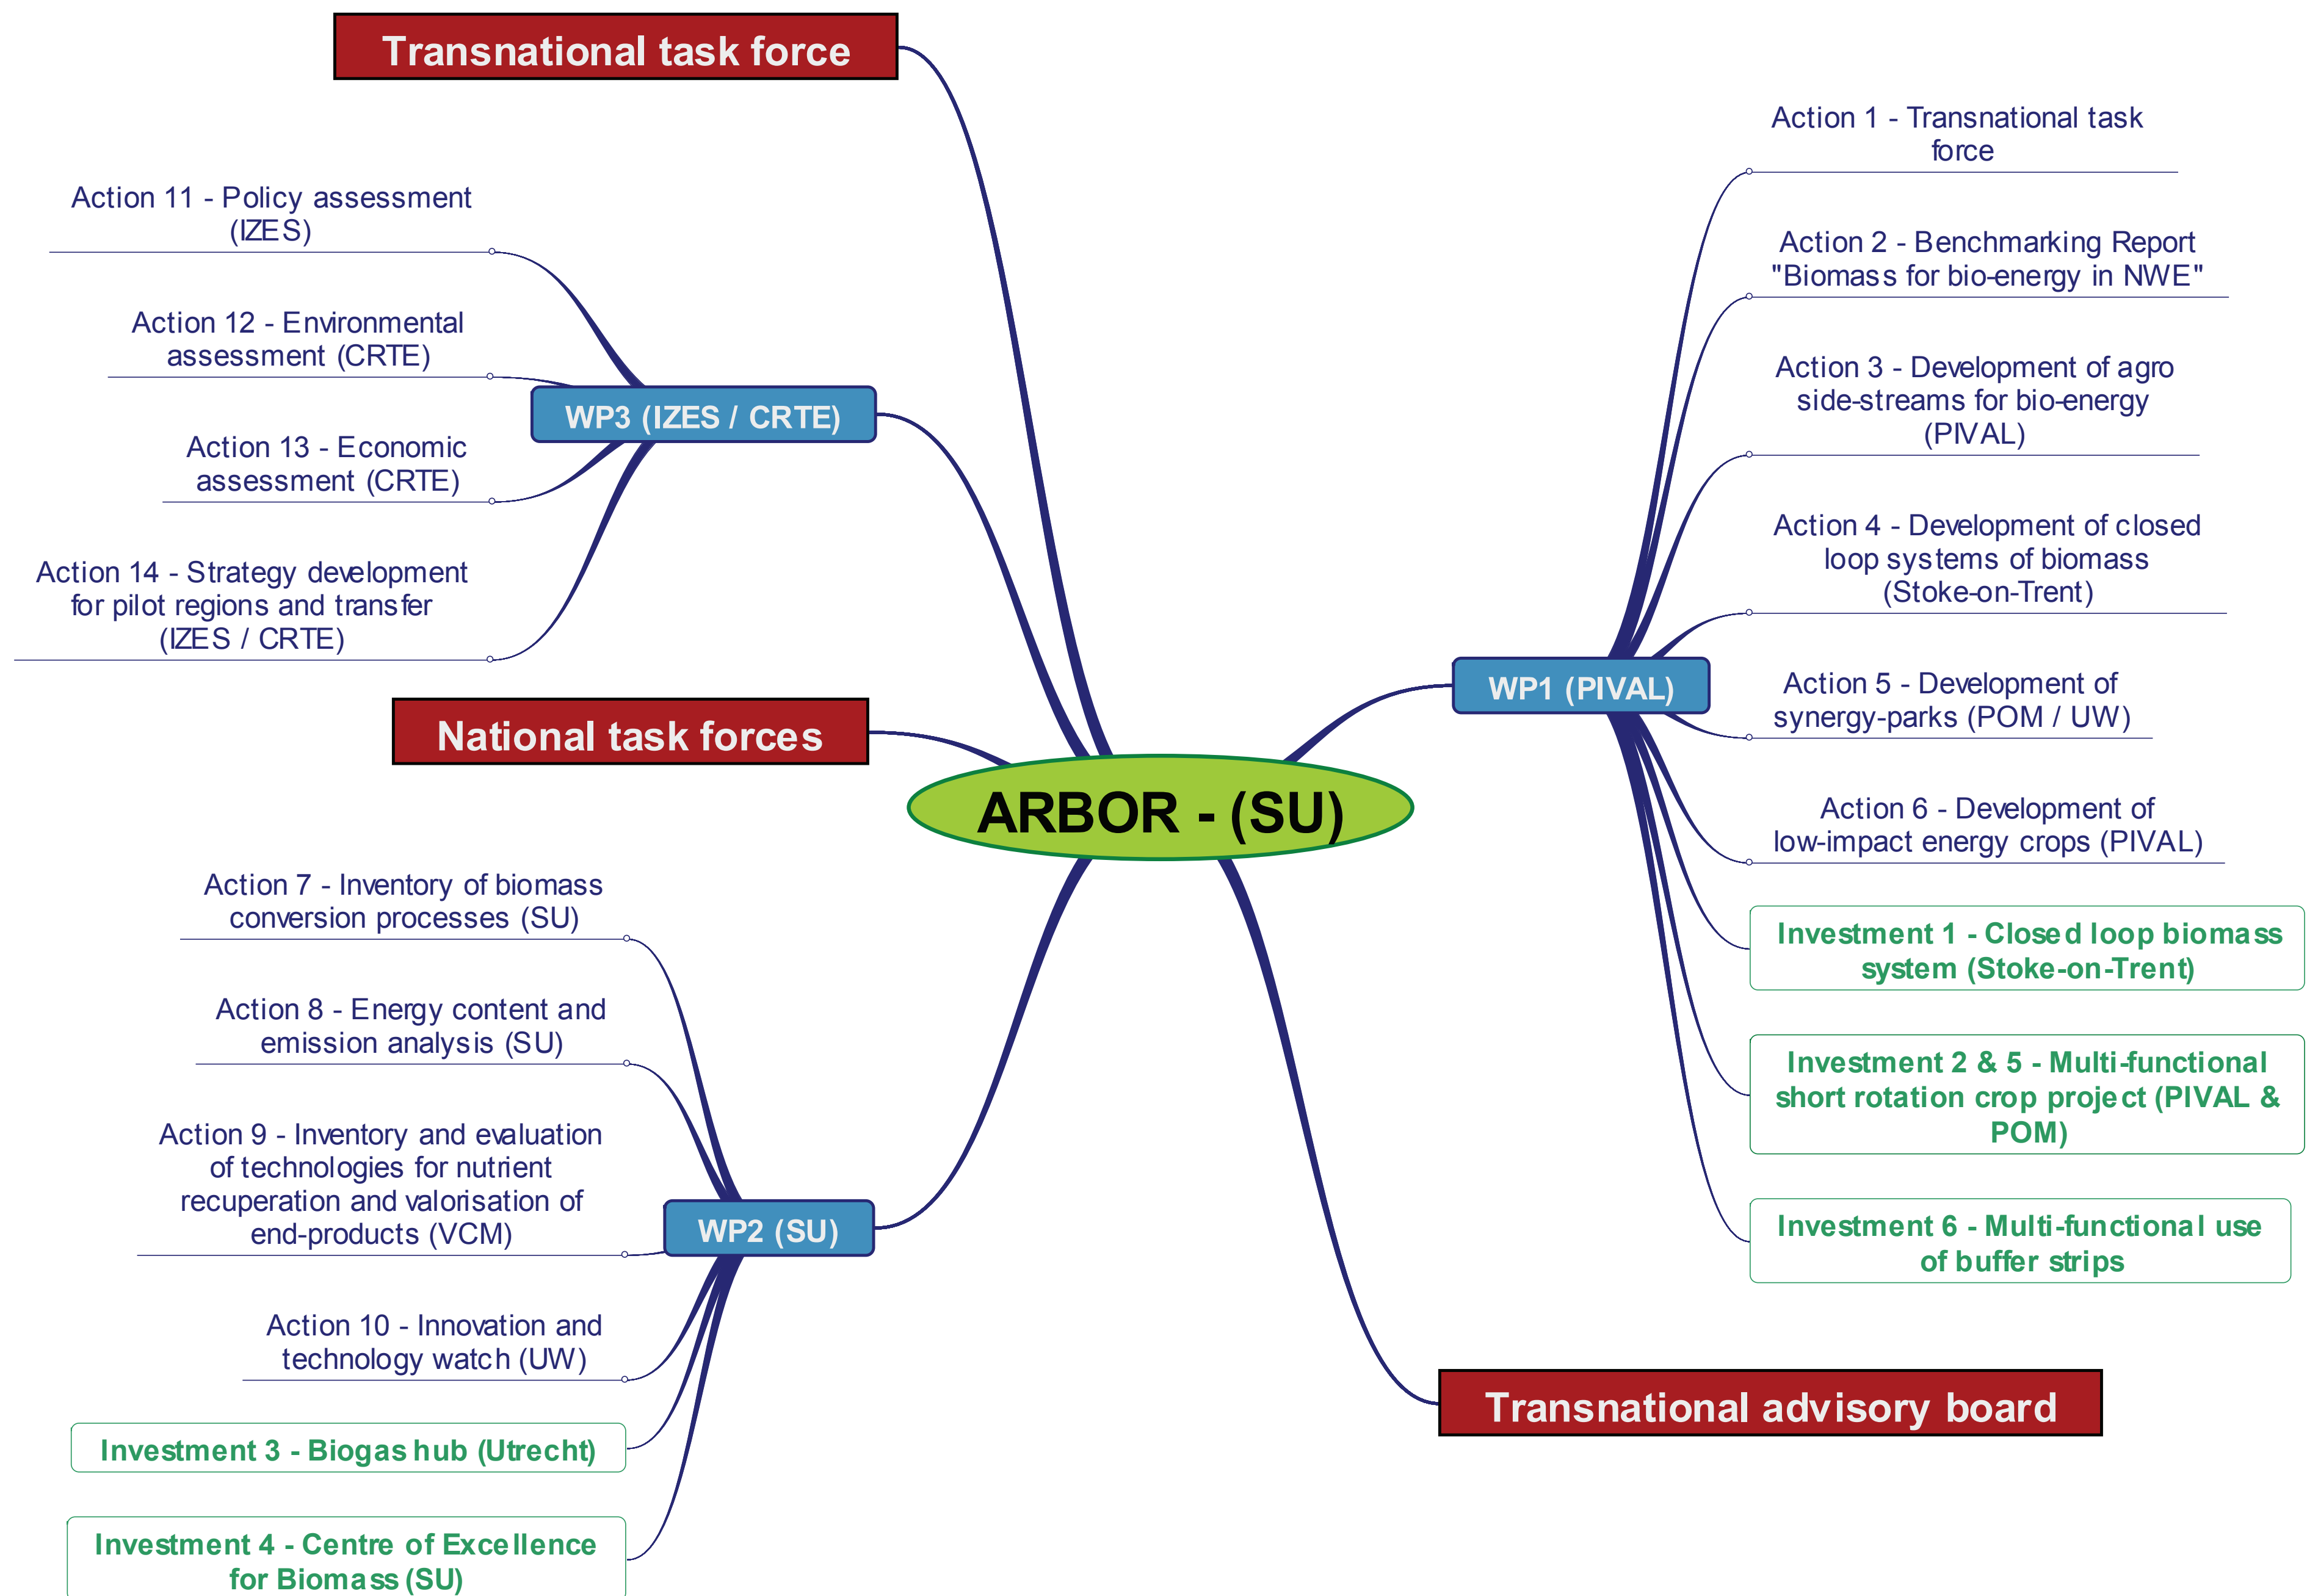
Transnational task force

Action 11 - Policy assessment (IZES)

Action 12 - Environmental assessment (CRTE)

WP3 (IZES / CRTE)

Action 13 - Economic assessment (CRTE)

Action 14 - Strategy development for pilot regions and transfer (IZES / CRTE)

National task forces

ARBOR - (SU)

Action 7 - Inventory of biomass conversion processes (SU)

Action 8 - Energy content and emission analysis (SU)

Action 9 - Inventory and evaluation of technologies for nutrient recuperation and valorisation of end-products (VCM)

WP2 (SU)

Action 10 - Innovation and technology watch (UW)

Investment 3 - Biogas hub (Utrecht)

Investment 4 - Centre of Excellence for Biomass (SU)

Action 1 - Transnational task force

Action 2 - Benchmarking Report "Biomass for bio-energy in NWE"

Action 3 - Development of agro side-streams for bio-energy (PIVAL)

Action 4 - Development of closed loop systems of biomass (Stoke-on-Trent)

WP1 (PIVAL)

Action 5 - Development of synergy-parks (POM / UW)

Action 6 - Development of low-impact energy crops (PIVAL)

Investment 1 - Closed loop biomass system (Stoke-on-Trent)

Investment 2 & 5 - Multi-functional short rotation crop project (PIVAL & POM)

Investment 6 - Multi-functional use of buffer strips

Transnational advisory board